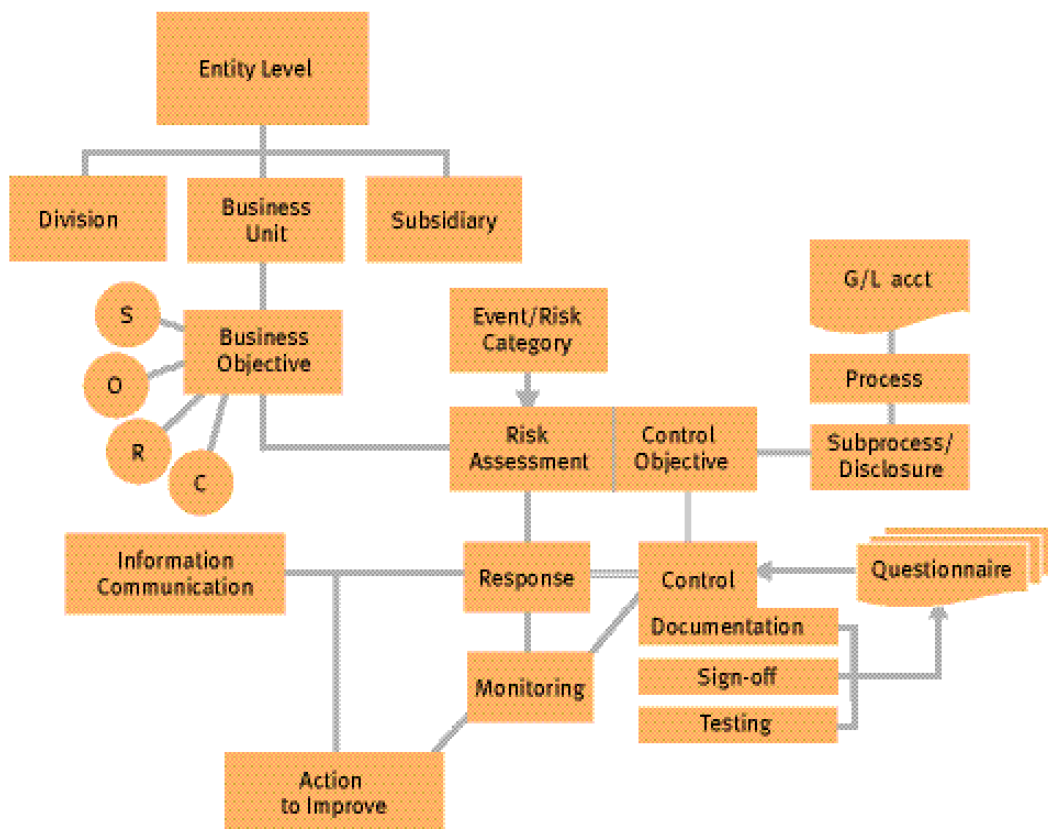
Entity Level

Division

Business Unit

Subsidiary

S

O

R

C

Business Objective

Event/Risk Category

G/L acct

Process

Risk Assessment

Control Objective

Subprocess/ Disclosure

Information Communication

Response

Control

Questionnaire

Documentation

Sign-off

Testing

Monitoring

Action to Improve